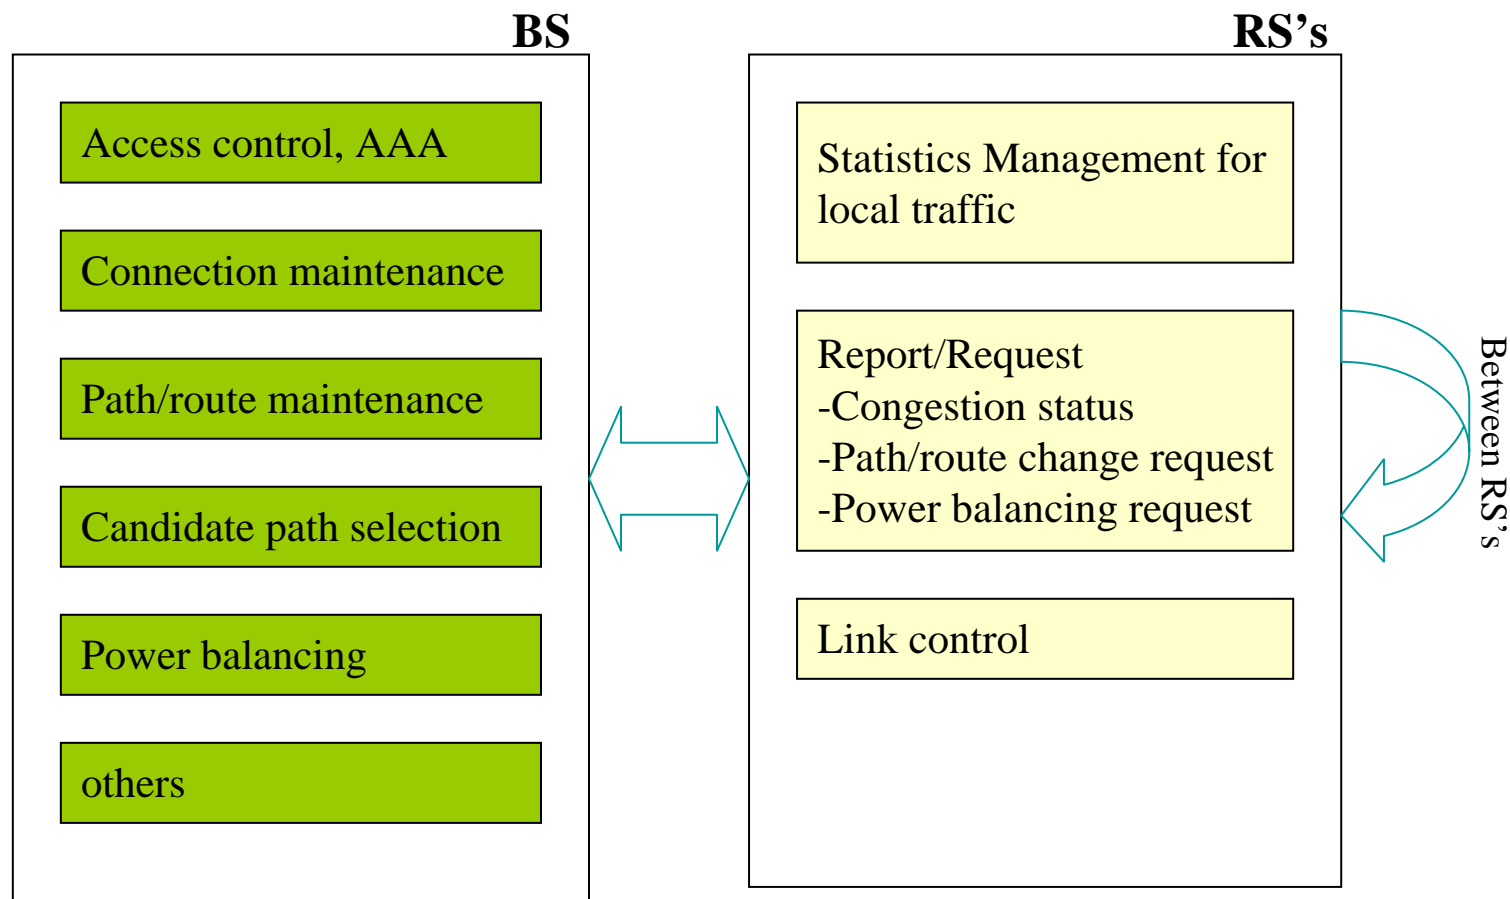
BS

Access control, AAA

Connection maintenance

Path/route maintenance

Candidate path selection

Power balancing

others

RS’s

Statistics Management for local traffic

Report/Request
-Congestion status
-Path/route change request
-Power balancing request

Link control

Between RS’s